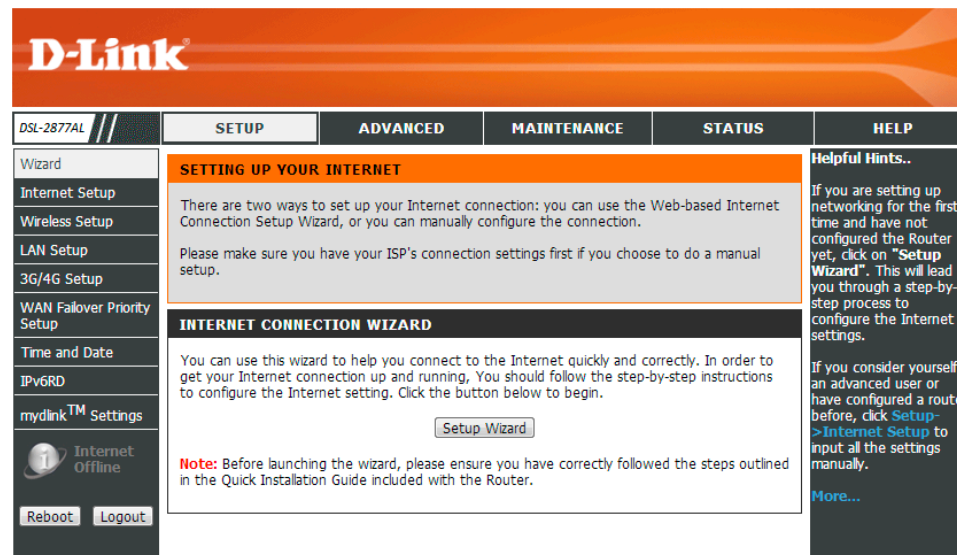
D-Link

DSL-2877AL

SETUP | ADVANCED | MAINTENANCE | STATUS | HELP

Wizard
Internet Setup
Wireless Setup
LAN Setup
3G/4G Setup
WAN Failover Priority Setup
Time and Date
IPv6RD
mydlink$^{TM}$ Settings
Internet Offline

Reboot Logout

SETTING UP YOUR INTERNET

There are two ways to set up your Internet connection: you can use the Web-based Internet Connection Setup Wizard, or you can manually configure the connection.

Please make sure you have your ISP's connection settings first if you choose to do a manual setup.

INTERNET CONNECTION WIZARD

You can use this wizard to help you connect to the Internet quickly and correctly. In order to get your Internet connection up and running, You should follow the step-by-step instructions to configure the Internet setting. Click the button below to begin.

Setup Wizard

Note: Before launching the wizard, please ensure you have correctly followed the steps outlined in the Quick Installation Guide included with the Router.

Helpful Hints..

If you are setting up networking for the first time and have not configured the Router yet, click on "Setup Wizard". This will lead you through a step-by-step process to configure the Internet settings.

If you consider yourself an advanced user or have configured a route before, click Setup->Internet Setup to input all the settings manually.

More...